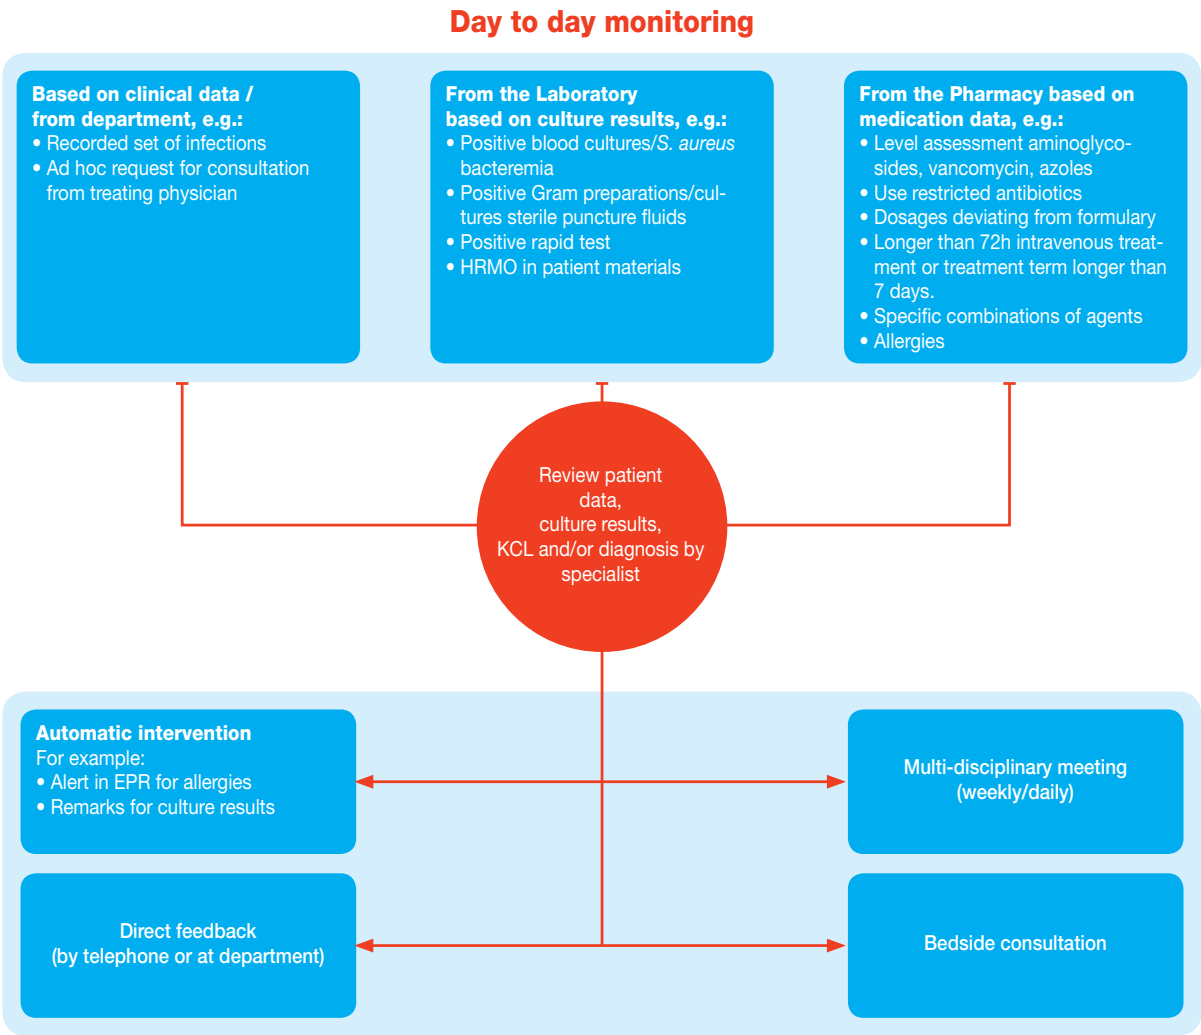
Day to day monitoring

**Based on clinical data / from department, e.g.:**
• Recorded set of infections
• Ad hoc request for consultation from treating physician

**From the Laboratory based on culture results, e.g.:**
• Positive blood cultures/*S. aureus* bacteremia
• Positive Gram preparations/cultures sterile puncture fluids
• Positive rapid test
• HRMO in patient materials

**From the Pharmacy based on medication data, e.g.:**
• Level assessment aminoglycosides, vancomycin, azoles
• Use restricted antibiotics
• Dosages deviating from formulary
• Longer than 72h intravenous treatment or treatment term longer than 7 days.
• Specific combinations of agents
• Allergies

Review patient data, culture results, KCL and/or diagnosis by specialist

**Automatic intervention**
For example:
• Alert in EPR for allergies
• Remarks for culture results

Multi-disciplinary meeting (weekly/daily)

Direct feedback (by telephone or at department)

Bedside consultation